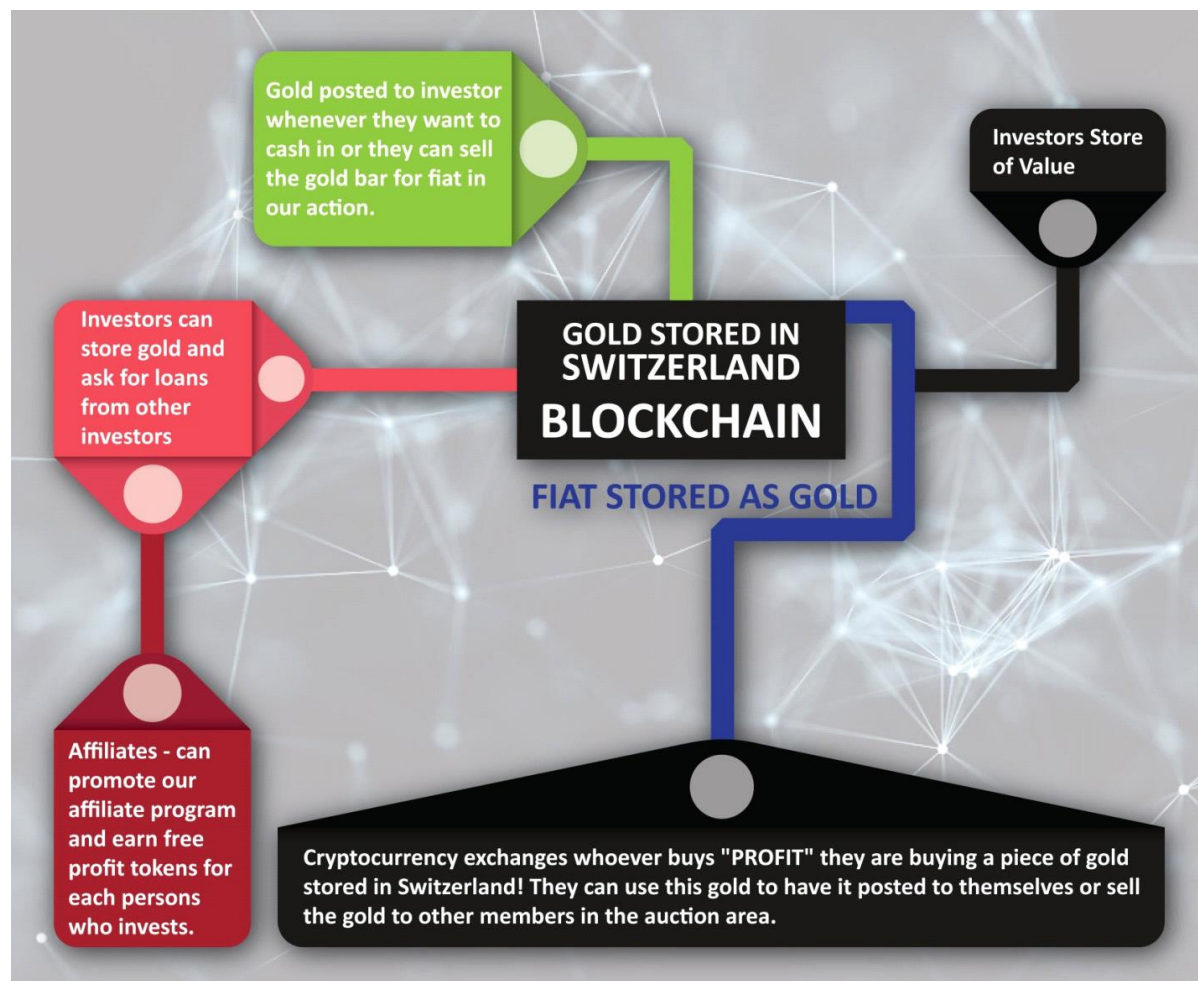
Gold posted to investor whenever they want to cash in or they can sell the gold bar for fiat in our action.

Investors Store of Value

Investors can store gold and ask for loans from other investors

GOLD STORED IN SWITZERLAND
BLOCKCHAIN

FIAT STORED AS GOLD

Affiliates - can promote our affiliate program and earn free profit tokens for each persons who invests.

Cryptocurrency exchanges whoever buys "PROFIT" they are buying a piece of gold stored in Switzerland! They can use this gold to have it posted to themselves or sell the gold to other members in the auction area.